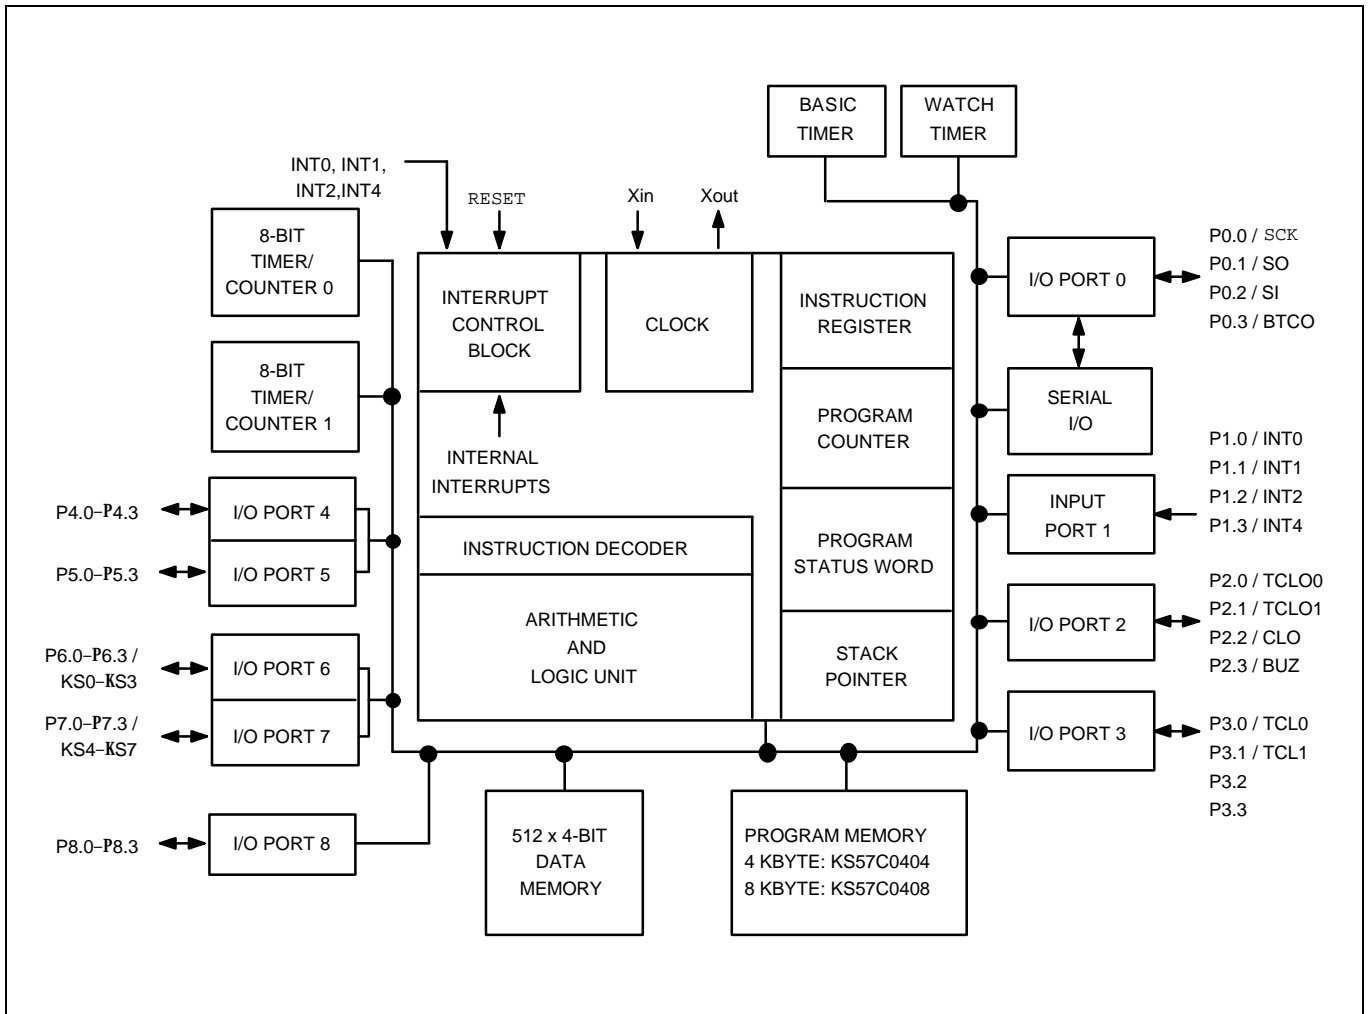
BASIC TIMER

WATCH TIMER

INT0, INT1, INT2,INT4

RESET

Xin

Xout

8-BIT TIMER/ COUNTER 0

P0.0 / SCK
P0.1 / SO
P0.2 / SI
P0.3 / BTCO

I/O PORT 0

INTERRUPT CONTROL BLOCK

CLOCK

INSTRUCTION REGISTER

8-BIT TIMER/ COUNTER 1

PROGRAM COUNTER

SERIAL I/O

INTERNAL INTERRUPTS

P1.0 / INT0
P1.1 / INT1
P1.2 / INT2
P1.3 / INT4

INPUT PORT 1

P4.0–P4.3

I/O PORT 4

INSTRUCTION DECODER

PROGRAM STATUS WORD

P5.0–P5.3

I/O PORT 5

P2.0 / TCLO0
P2.1 / TCLO1
P2.2 / CLO
P2.3 / BUZ

I/O PORT 2

ARITHMETIC AND LOGIC UNIT

STACK POINTER

P6.0–P6.3 / KS0–KS3

I/O PORT 6

P7.0–P7.3 / KS4–KS7

I/O PORT 7

I/O PORT 3

P3.0 / TCL0
P3.1 / TCL1
P3.2
P3.3

P8.0–P8.3

I/O PORT 8

512 x 4-BIT DATA MEMORY

PROGRAM MEMORY
4 KBYTE: KS57C0404
8 KBYTE: KS57C0408